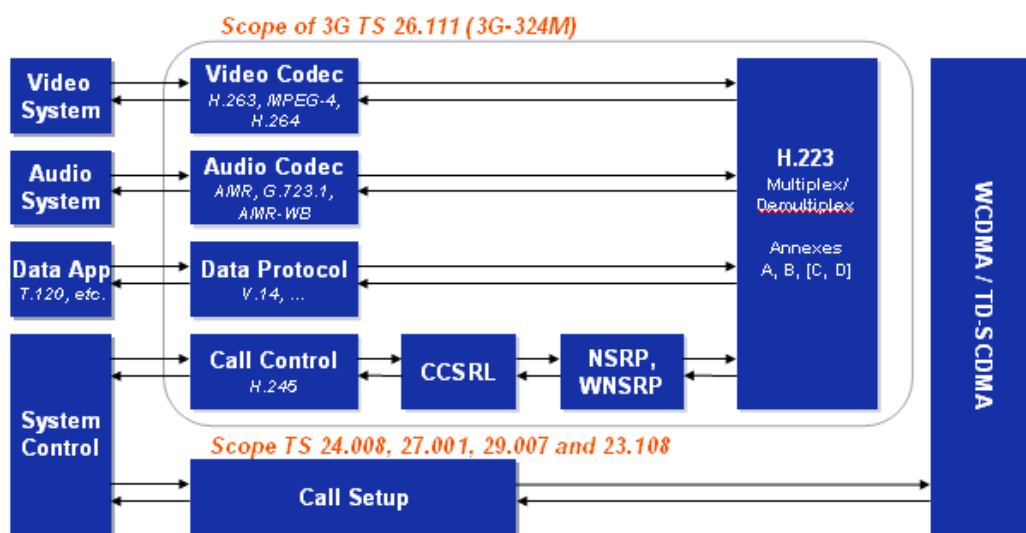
Scope of 3G TS 26.111 (3G-324M)

Video System

Video Codec
H.263, MPEG-4, H.264

Audio System

Audio Codec
AMR, G.723.1, AMR-WB

Data App
T.120, etc.

Data Protocol
V.14, ...

System Control

Call Control
H.245

CCSRL

NSRP, WNSRP

H.223
Multiplex/ Demultiplex

Annexes
A, B, [C, D]

WCDMA / TD-SCDMA

Scope TS 24.008, 27.001, 29.007 and 23.108

Call Setup